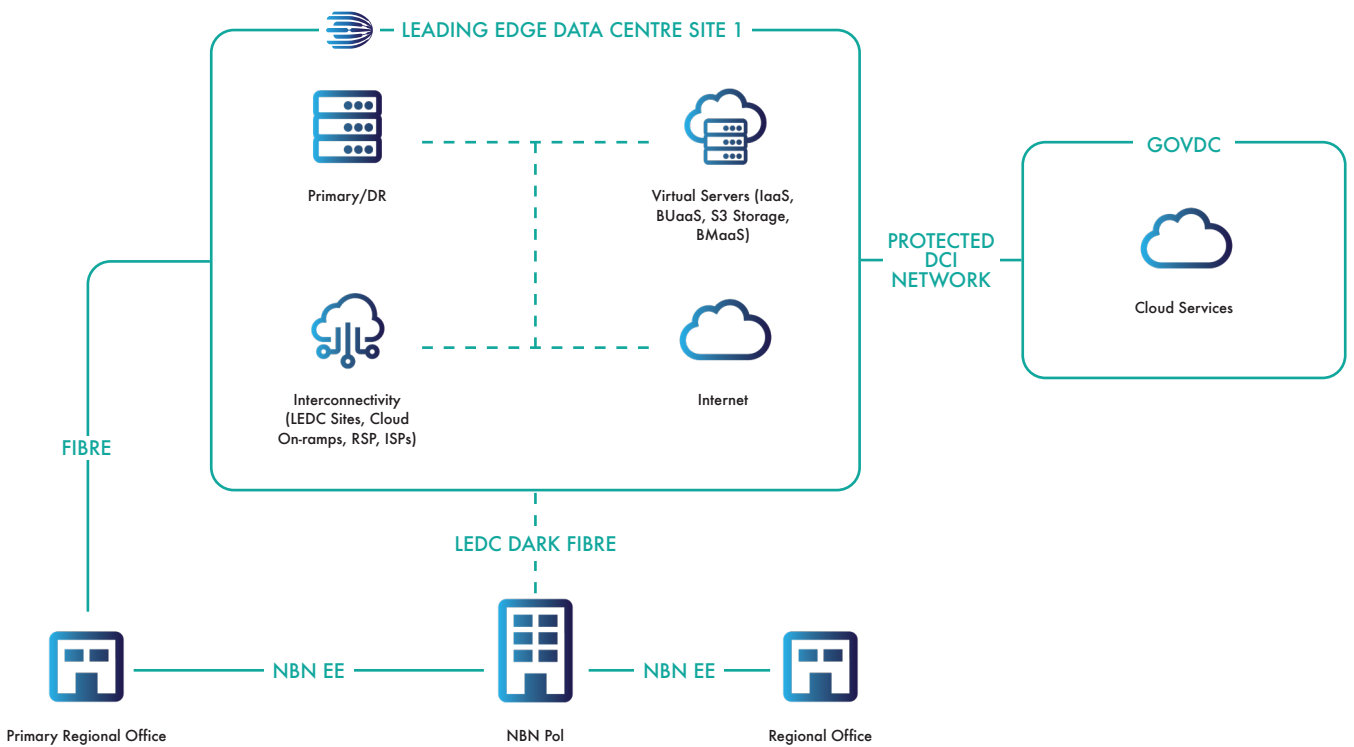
LEADING EDGE DATA CENTRE SITE 1

Primary/DR

Virtual Servers (IaaS, BUaaS, S3 Storage, BMaaS)

Interconnectivity (LEDC Sites, Cloud On-ramps, RSP, ISPs)

Internet

PROTECTED DCI NETWORK

GOVDC

Cloud Services

FIBRE

LEDC DARK FIBRE

NBN EE

NBN EE

Primary Regional Office

NBN PoI

Regional Office